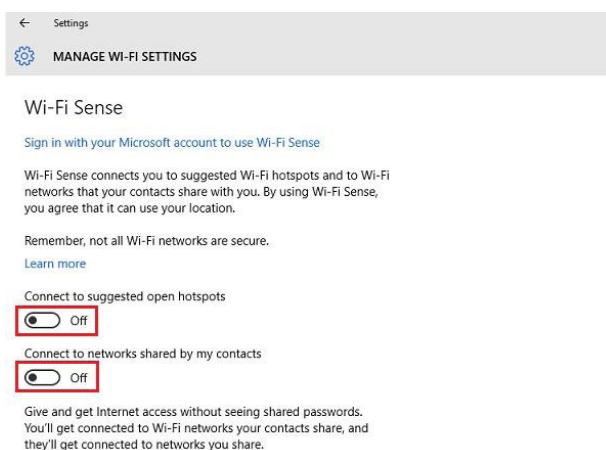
← Settings

MANAGE WI-FI SETTINGS

Wi-Fi Sense

Sign in with your Microsoft account to use Wi-Fi Sense

Wi-Fi Sense connects you to suggested Wi-Fi hotspots and to Wi-Fi networks that your contacts share with you. By using Wi-Fi Sense, you agree that it can use your location.

Remember, not all Wi-Fi networks are secure.

Learn more

Connect to suggested open hotspots

Off

Connect to networks shared by my contacts

Off

Give and get Internet access without seeing shared passwords. You'll get connected to Wi-Fi networks your contacts share, and they'll get connected to networks you share.